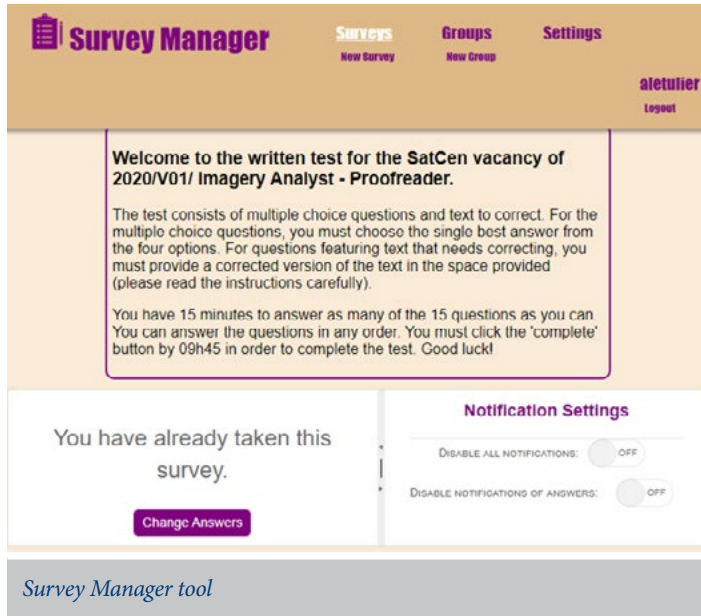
Survey Manager

Surveys
New Survey

Groups
New Group

Settings

aletulier
Logout

Welcome to the written test for the SatCen vacancy of 2020/V01/ Imagery Analyst - Proofreader.

The test consists of multiple choice questions and text to correct. For the multiple choice questions, you must choose the single best answer from the four options. For questions featuring text that needs correcting, you must provide a corrected version of the text in the space provided (please read the instructions carefully).

You have 15 minutes to answer as many of the 15 questions as you can You can answer the questions in any order. You must click the 'complete' button by 09h45 in order to complete the test. Good luck!

You have already taken this survey.

Change Answers

Notification Settings

Disable all notifications: OFF

Disable notifications of answers: OFF

Survey Manager tool